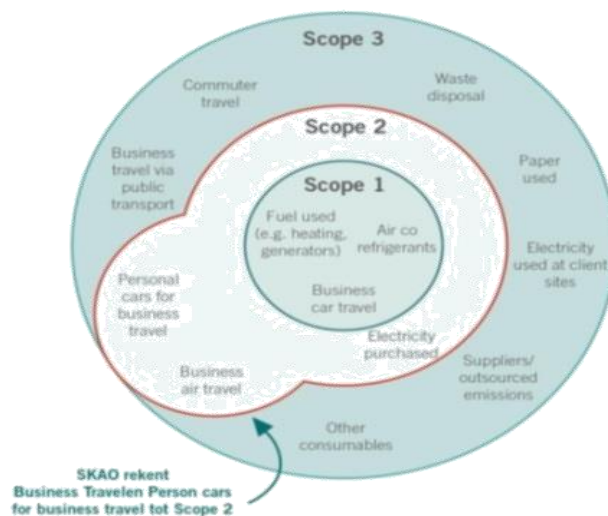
Scope 3

Commuter travel

Waste disposal

Scope 2

Business travel via public transport

Paper used

Scope 1

Fuel used (e.g. heating, generators)

Air co refrigerants

Electricity used at client sites

Personal cars for business travel

Business car travel

Electricity purchased

Business air travel

Suppliers/ outsourced emissions

Other consumables

SKAO rekent Business Travelen Person cars for business travel tot Scope 2